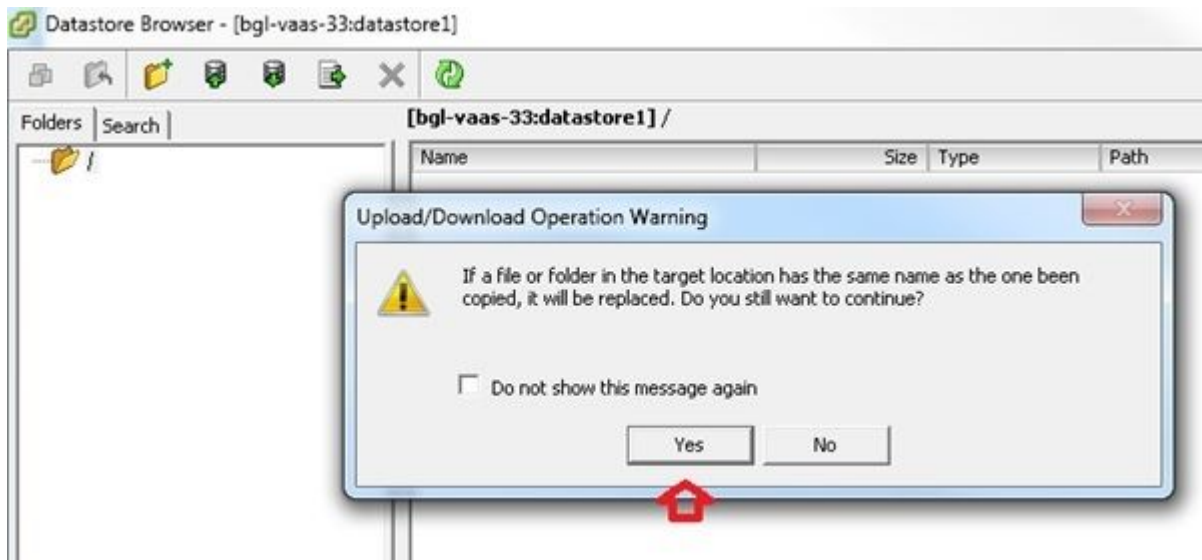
Datastore Browser - [bgl-vaas-33:datastore1]

Folders | Search

/

[bgl-vaas-33:datastore1] /

| Name | Size | Type | Path |
|---|---|---|---|

Upload/Download Operation Warning

If a file or folder in the target location has the same name as the one been copied, it will be replaced. Do you still want to continue?

Do not show this message again

Yes No